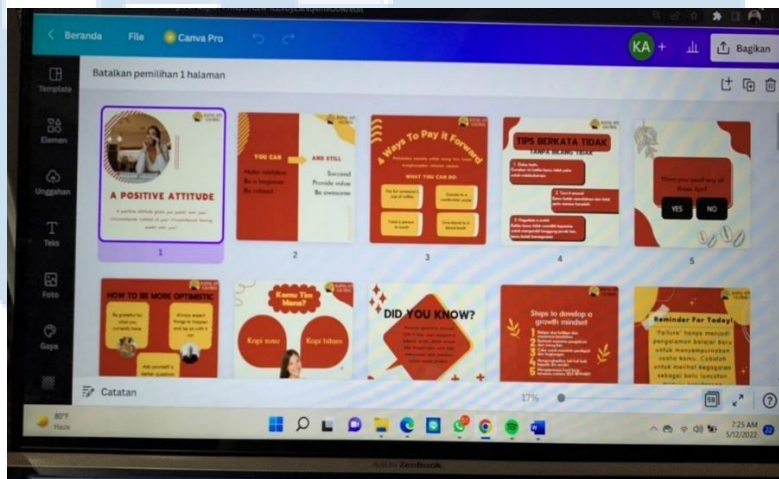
< Beranda File Canva Pro

KA + Bagikan

Template

Elemen

Unggahan

Teks

Foto

Gaya

Batalkan pemilihan 1 halaman

A POSITIVE ATTITUDE

1

YOU CAN

AND STILL

Make mistakes

Succeed

Be a beginner

Provide value

Be unbest

Be awesome

2

4 Ways To Pay it Forward

WHAT YOU CAN DO

3

TIPS BERKATA TIDAK TANPA MERASA TIDAK

4

YES

NO

5

HOW TO BE MORE OPTIMISTIC

Kamu Tim Mana?

Kopi susu

Kopi hitam

DID YOU KNOW?

Steps to develop a growth mindset

Reminder For Today!

Catatan

17%

59

80°F
Haze

7:25 AM
5/12/2022

ASUS ZenBook